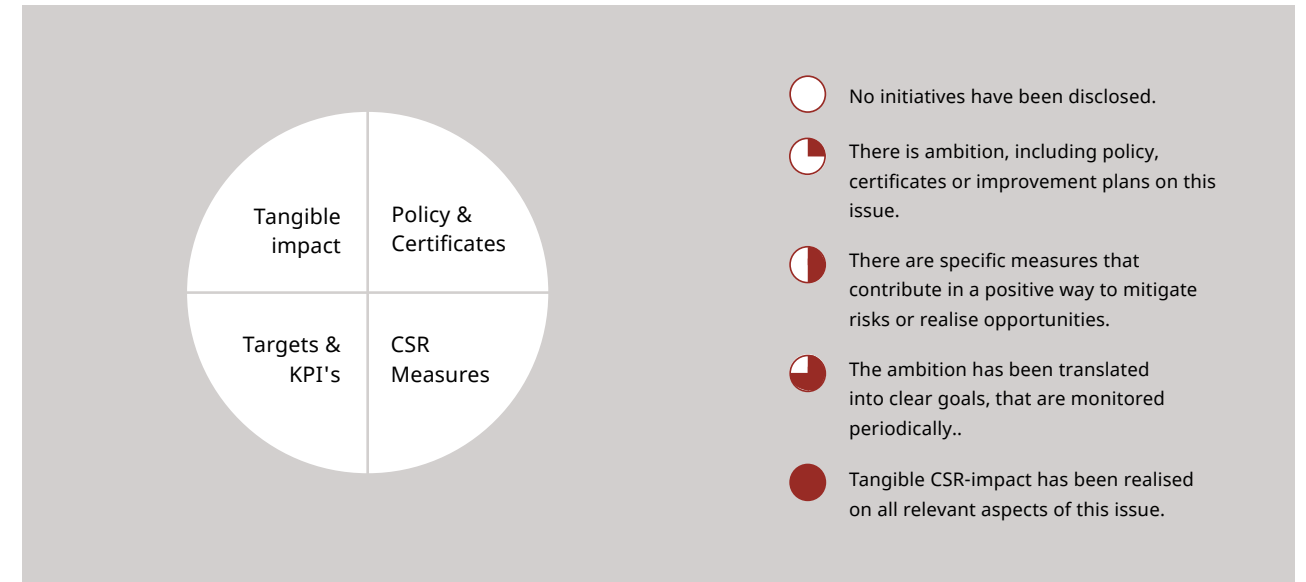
Tangible impact

Policy & Certificates

Targets & KPI's

CSR Measures

No initiatives have been disclosed.

There is ambition, including policy, certificates or improvement plans on this issue.

There are specific measures that contribute in a positive way to mitigate risks or realise opportunities.

The ambition has been translated into clear goals, that are monitored periodically..

Tangible CSR-impact has been realised on all relevant aspects of this issue.